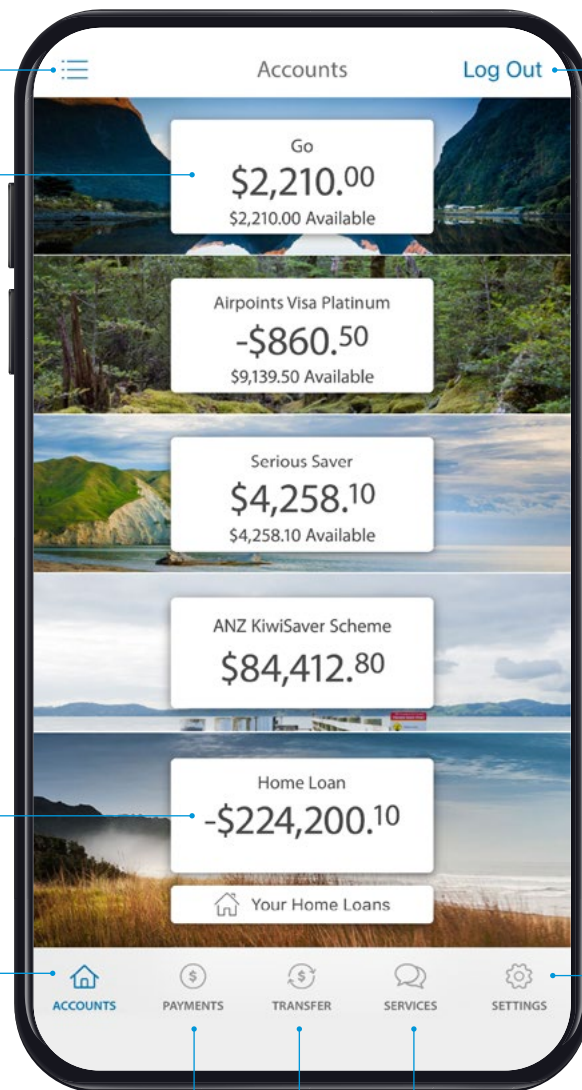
Accounts

Log Out

Go

$2,210.$^{00}$

$2,210.00 Available

Airpoints Visa Platinum

-$860.$^{50}$

$9,139.50 Available

Serious Saver

$4,258.$^{10}$

$4,258.10 Available

ANZ KiwiSaver Scheme

$84,412.$^{80}$

Home Loan

-$224,200.$^{10}$

Your Home Loans

ACCOUNTS

PAYMENTS

TRANSFER

SERVICES

SETTINGS